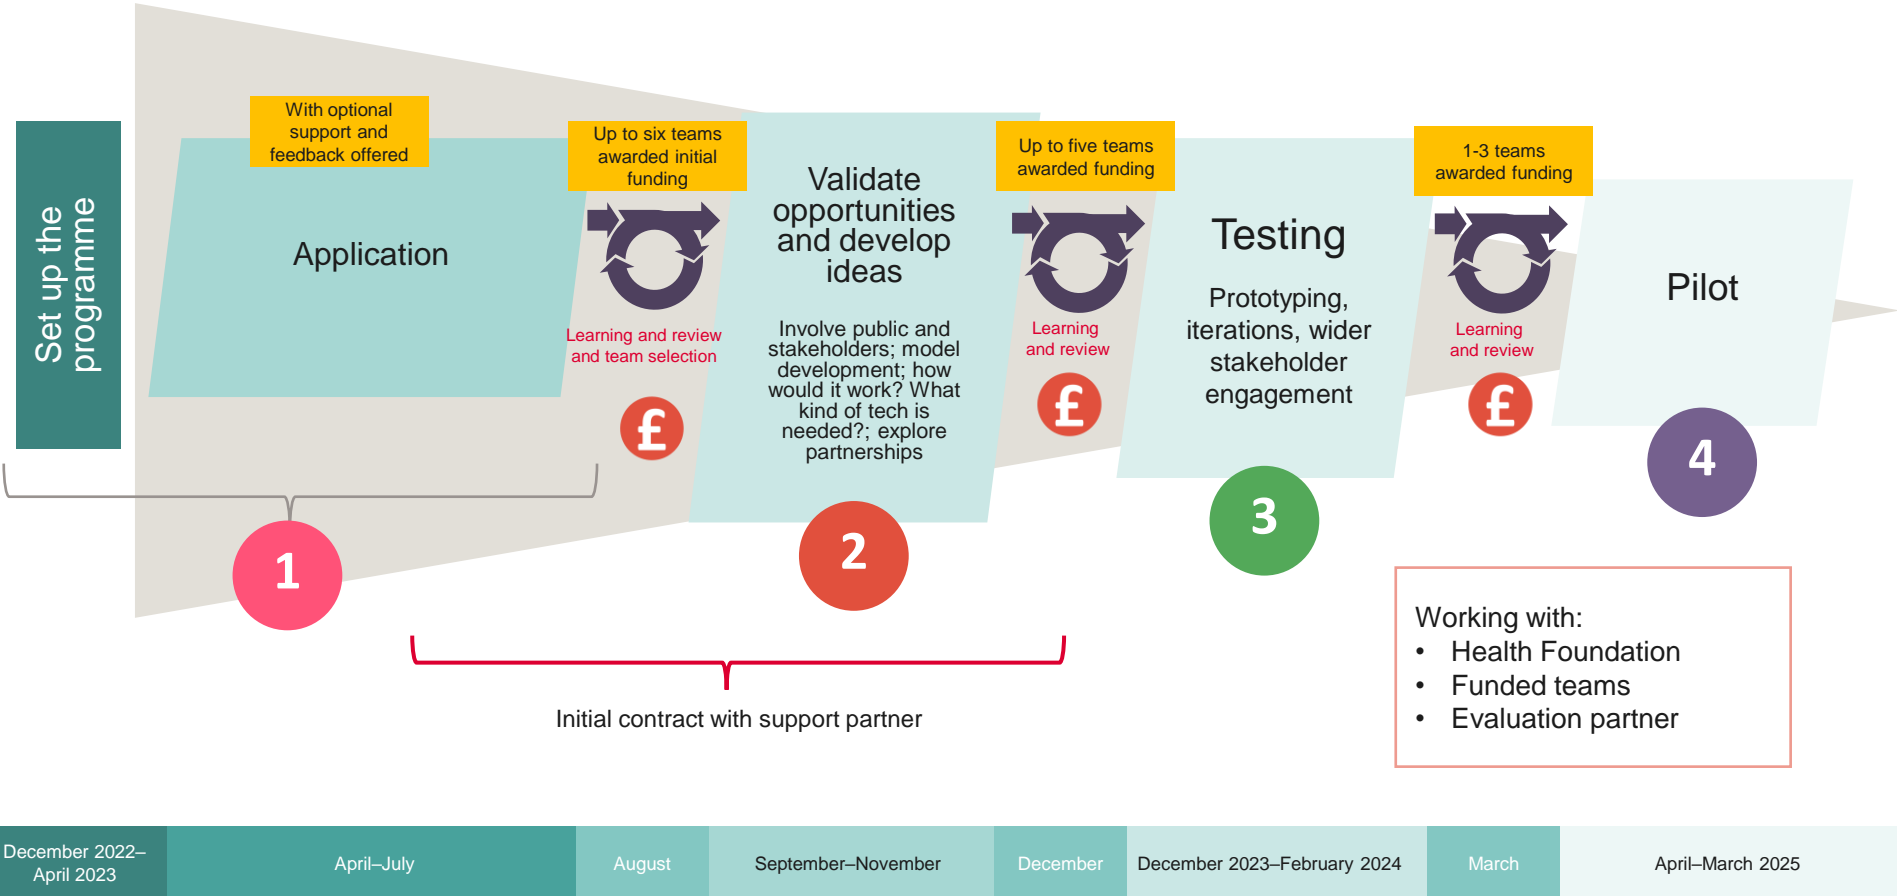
Set up the programme

With optional support and feedback offered

Application

Up to six teams awarded initial funding

Learning and review and team selection

£

Validate opportunities and develop ideas

Involve public and stakeholders; model development; how would it work? What kind of tech is needed?; explore partnerships

Up to five teams awarded funding

Learning and review

£

Testing

Prototyping, iterations, wider stakeholder engagement

1-3 teams awarded funding

Learning and review

£

Pilot

1

2

3

4

Initial contract with support partner

Working with:
• Health Foundation
• Funded teams
• Evaluation partner

| December 2022–April 2023 | April–July | August | September–November | December | December 2023–February 2024 | March | April–March 2025 |